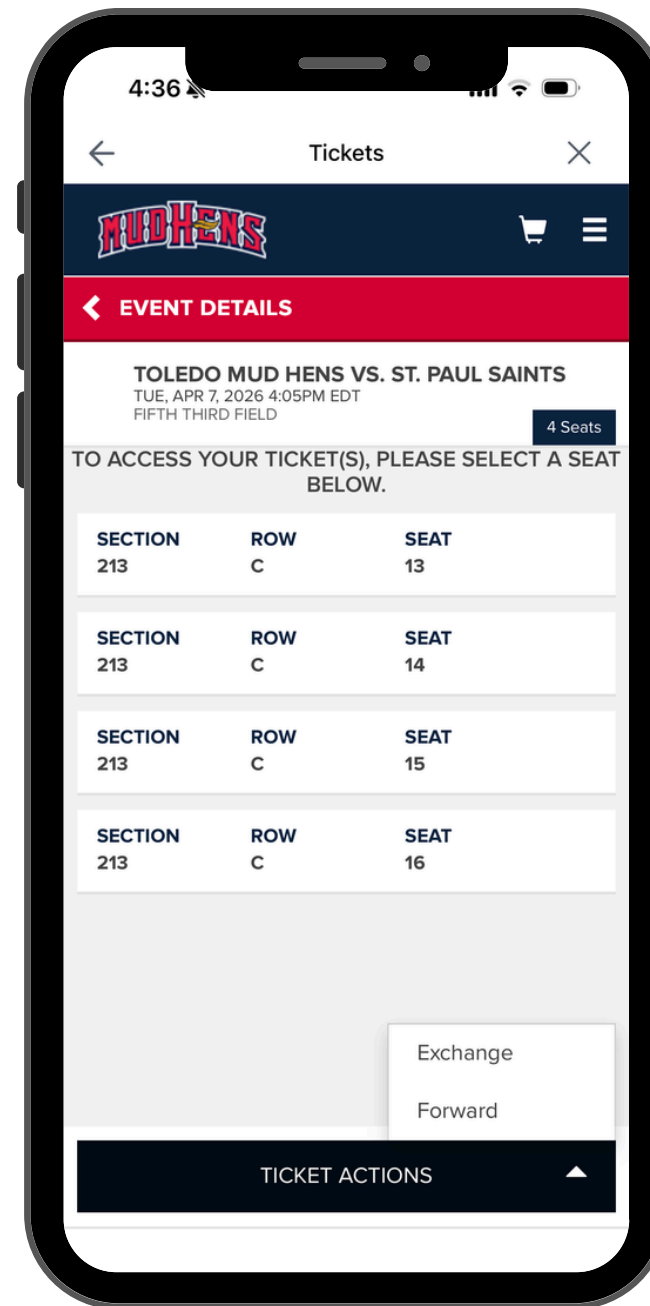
4:36

Tickets

MUD HENS

EVENT DETAILS

TOLEDO MUD HENS VS. ST. PAUL SAINTS
TUE, APR 7, 2026 4:05PM EDT
FIFTH THIRD FIELD

4 Seats

TO ACCESS YOUR TICKET(S), PLEASE SELECT A SEAT BELOW.

| SECTION | ROW | SEAT |
|---|---|---|
| 213 | C | 13 |

| SECTION | ROW | SEAT |
|---|---|---|
| 213 | C | 14 |

| SECTION | ROW | SEAT |
|---|---|---|
| 213 | C | 15 |

| SECTION | ROW | SEAT |
|---|---|---|
| 213 | C | 16 |

Exchange

Forward

TICKET ACTIONS